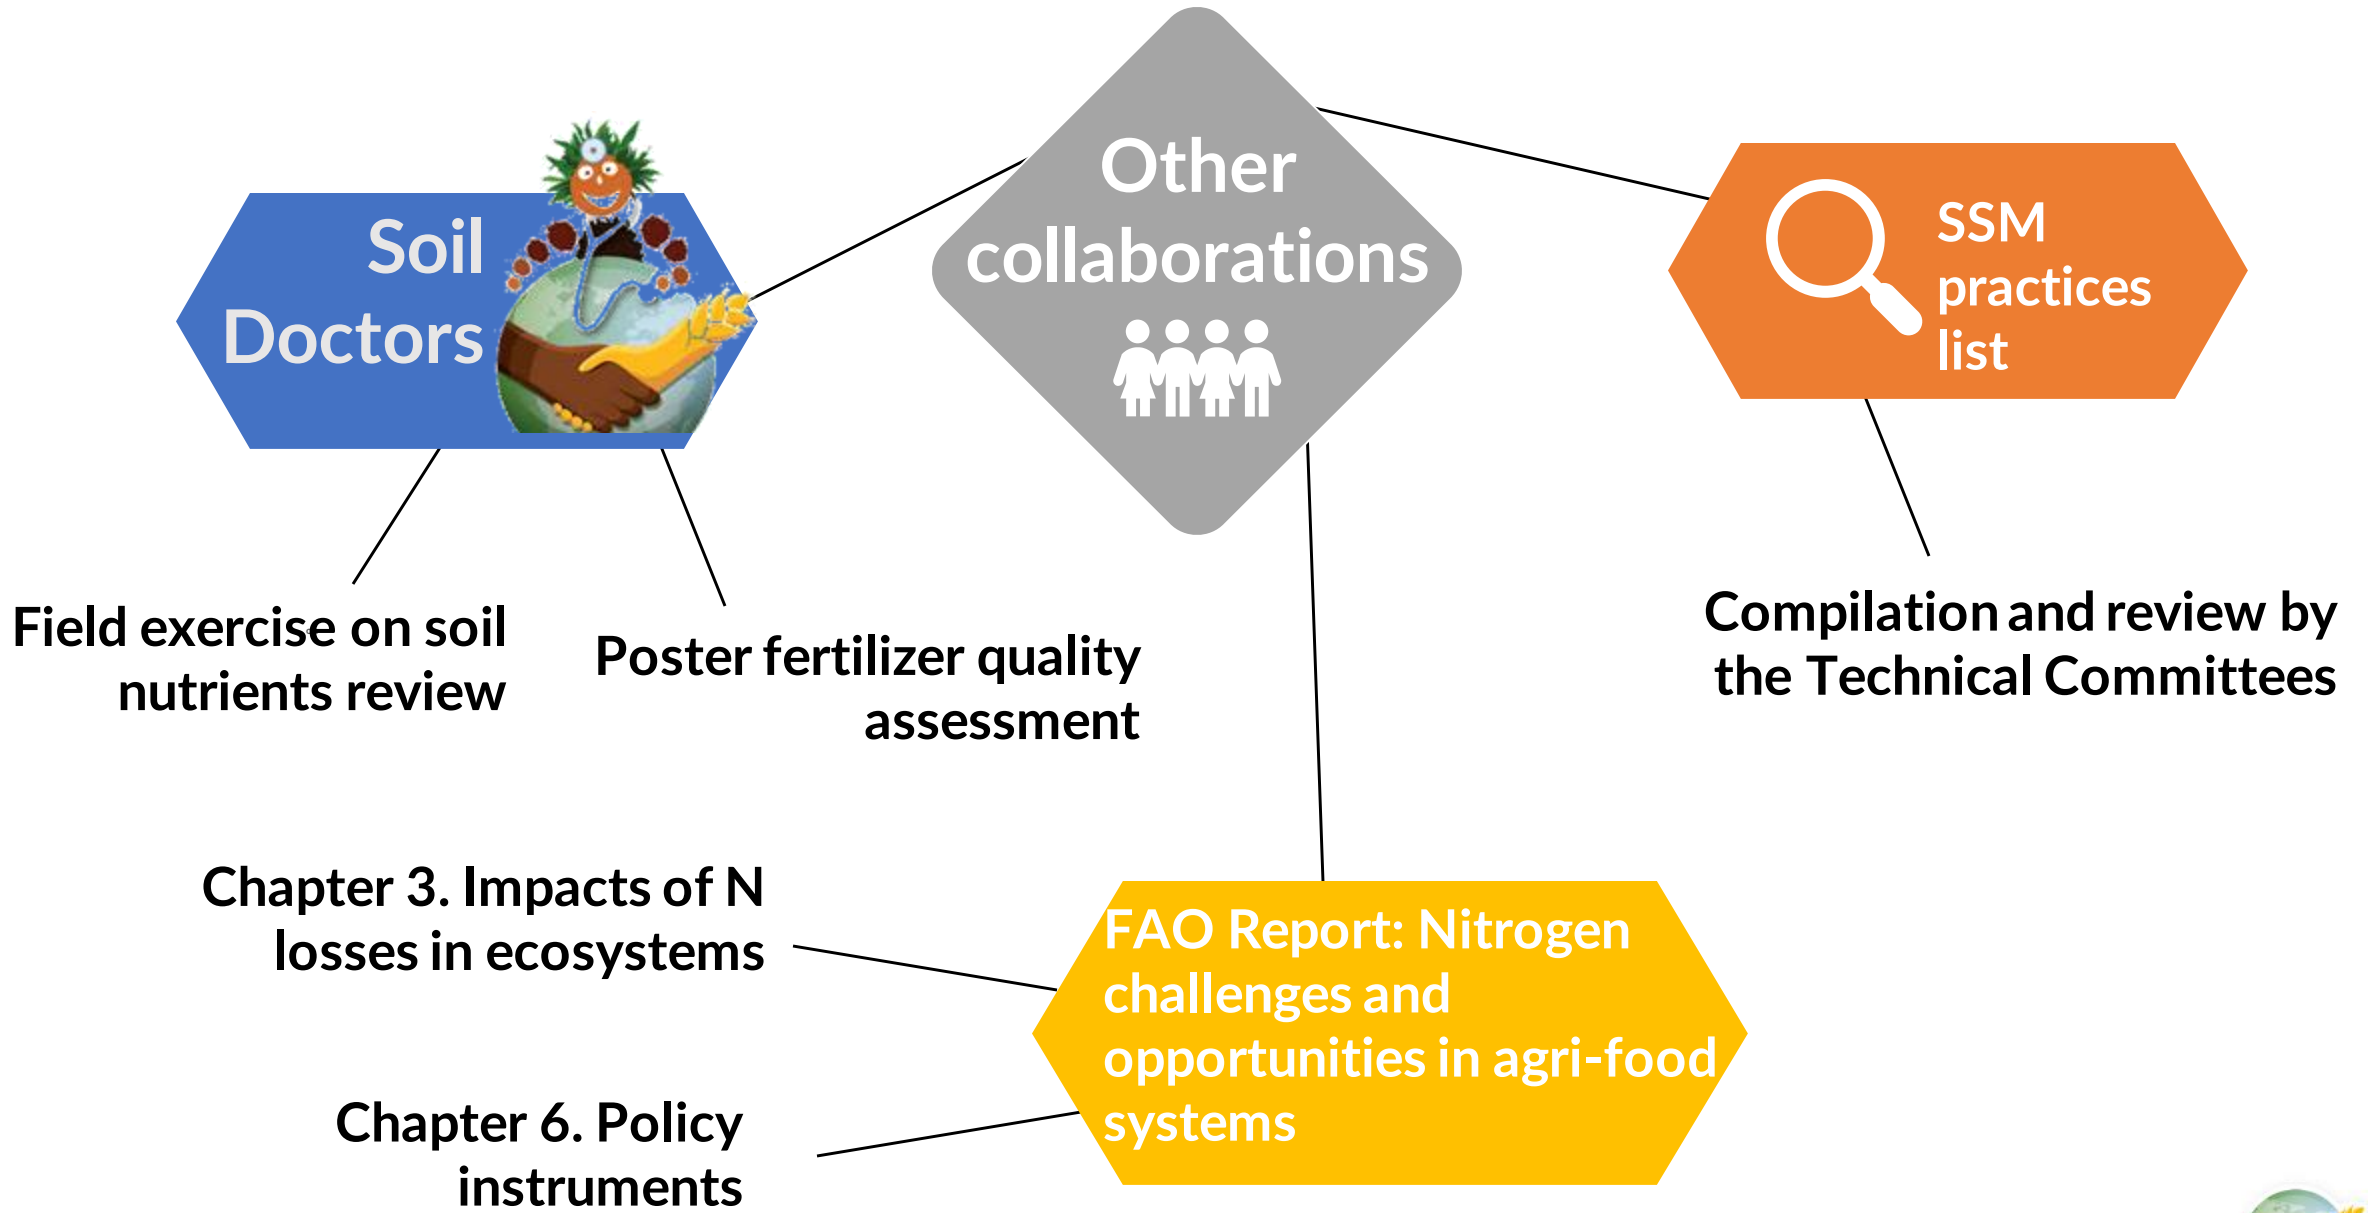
Other collaborations

Soil Doctors

SSM practices list

Field exercise on soil nutrients review

Poster fertilizer quality assessment

Compilation and review by the Technical Committees

Chapter 3. Impacts of N losses in ecosystems

FAO Report: Nitrogen challenges and opportunities in agri-food systems

Chapter 6. Policy instruments